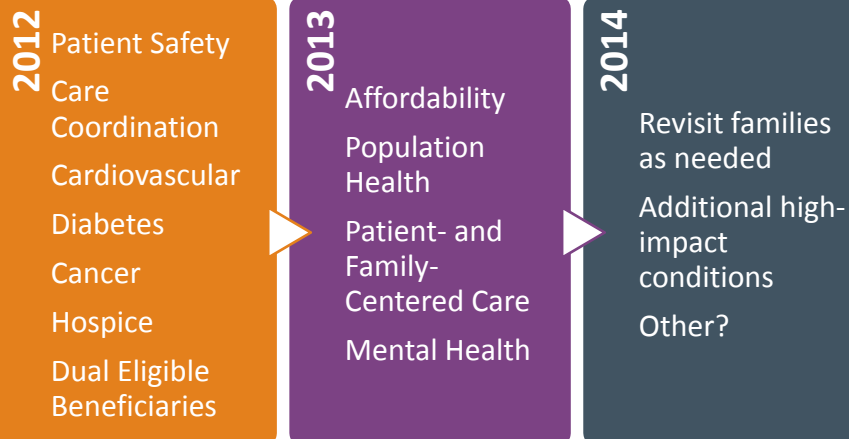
2012

Patient Safety

Care Coordination

Cardiovascular

Diabetes

Cancer

Hospice

Dual Eligible Beneficiaries

2013

Affordability

Population Health

Patient- and Family-Centered Care

Mental Health

2014

Revisit families as needed

Additional high-impact conditions

Other?